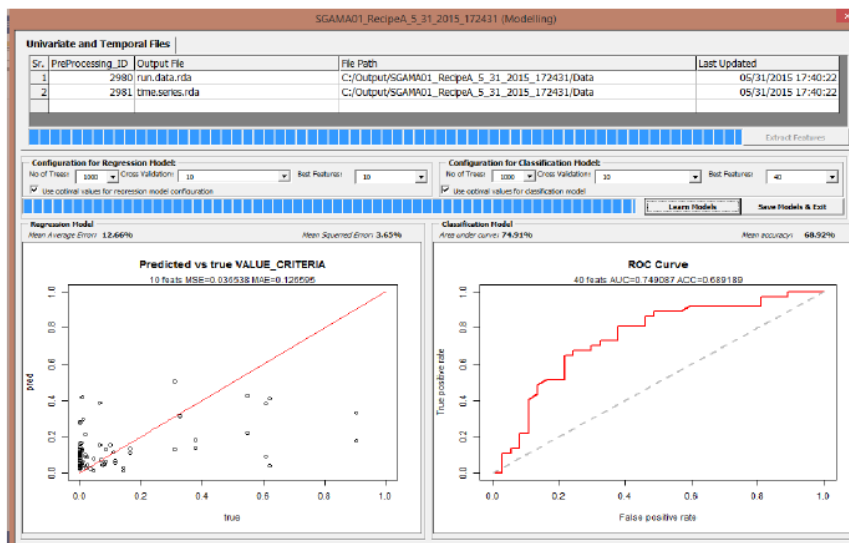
SGAMA01_RecipeA_5_31_2015_172431 (Modelling)

Univariate and Temporal Files

| Sr. | PreProcessing_ID | Output File | File Path | Last Updated |
|---|---|---|---|---|
| 1 | 2980 | run.data.rda | C:/Output/SGAMA01_RecipeA_5_31_2015_172431/Data | 05/31/2015 17:40:22 |
| 2 | 2981 | time.series.rda | C:/Output/SGAMA01_RecipeA_5_31_2015_172431/Data | 05/31/2015 17:40:22 |

Extract Features

Configuration for Regression Model:
No of Trees: 1000 Cross Validation: 10 Best Features: 10
Use optimal values for regression model configuration

Configuration for Classification Model:
No of Trees: 1000 Cross Validation: 10 Best Features: 40
Use optimal values for classification model

Learn Models
Save Models & Exit

Regression Model
Mean Average Error: 12.66%
Mean Squared Error: 3.65%

Predicted vs true VALUE_CRITERIA
10 feats MSE=0.036538 MAE=0.126595
pred
1.0
0.8
0.6
0.4
0.2
0.0
0.0 0.2 0.4 0.6 0.8 1.0
true

Classification Model
Area under curve: 74.91%
Mean accuracy: 68.92%

ROC Curve
40 feats AUC=0.749087 ACC=0.689189
True positive rate
1.0
0.8
0.6
0.4
0.2
0.0
0.0 0.2 0.4 0.6 0.8 1.0
False positive rate